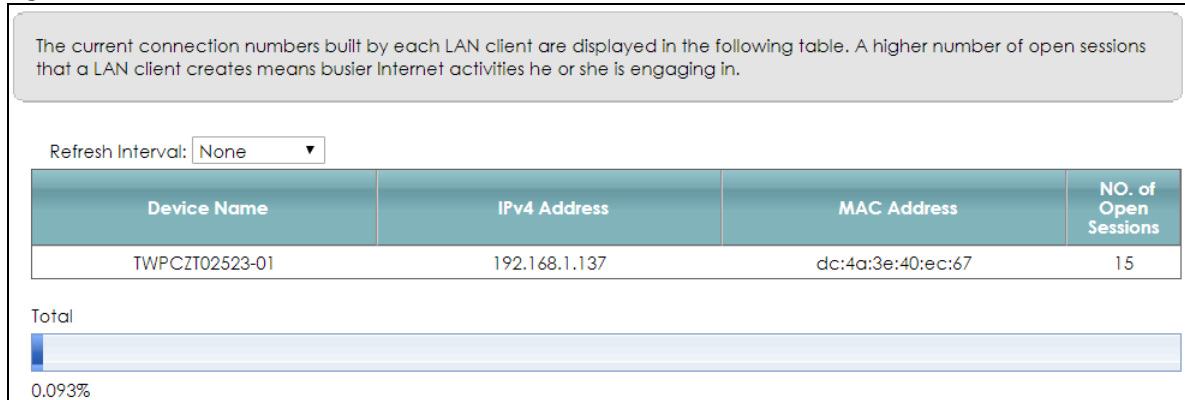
The current connection numbers built by each LAN client are displayed in the following table. A higher number of open sessions that a LAN client creates means busier Internet activities he or she is engaging in.

Refresh Interval: None

| Device Name | IPv4 Address | MAC Address | NO. of Open Sessions |
|---|---|---|---|
| TWPCZT02523-01 | 192.168.1.137 | dc:4a:3e:40:ec:67 | 15 |

Total

0.093%